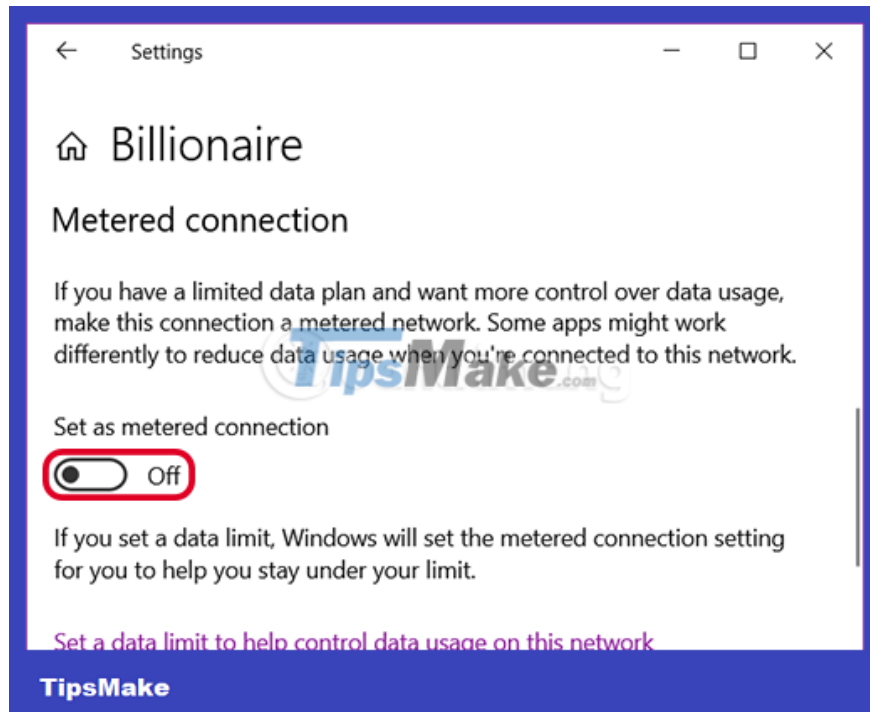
Settings

Billionaire

Metered connection

If you have a limited data plan and want more control over data usage, make this connection a metered network. Some apps might work differently to reduce data usage when you're connected to this network.

TipsMake.com

Set as metered connection

Off

If you set a data limit, Windows will set the metered connection setting for you to help you stay under your limit.

Set a data limit to help control data usage on this network

TipsMake